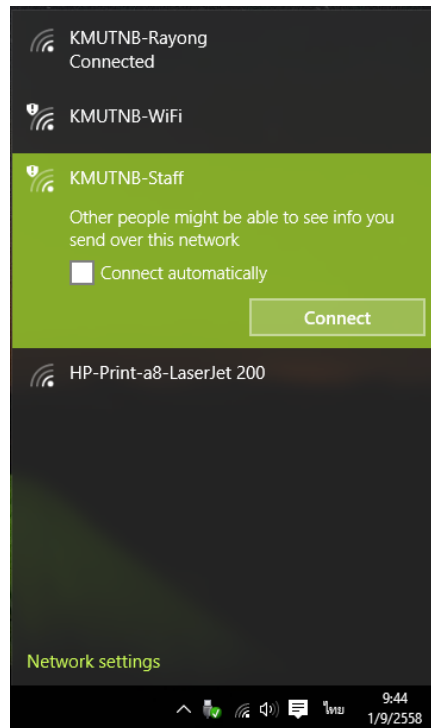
KMUTNB-Rayong
Connected

KMUTNB-WiFi

KMUTNB-Staff

Other people might be able to see info you send over this network

Connect automatically

Connect

HP-Print-a8-LaserJet 200

Network settings

ไทย

9:44
1/9/2558